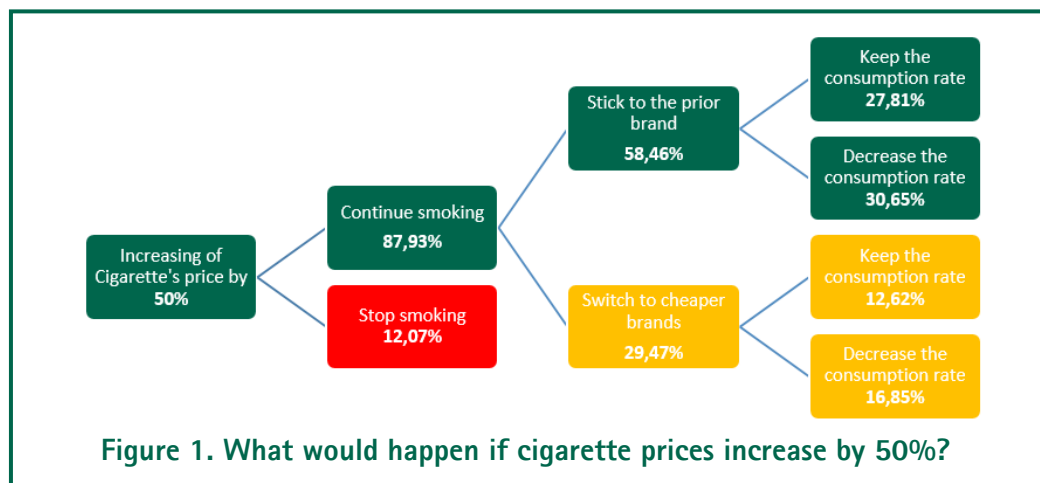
Increasing of Cigarette's price by 50%

Continue smoking
87,93%

Stop smoking
12,07%

Stick to the prior brand
58,46%

Switch to cheaper brands
29,47%

Keep the consumption rate
27,81%

Decrease the consumption rate
30,65%

Keep the consumption rate
12,62%

Decrease the consumption rate
16,85%

Figure 1. What would happen if cigarette prices increase by 50%?